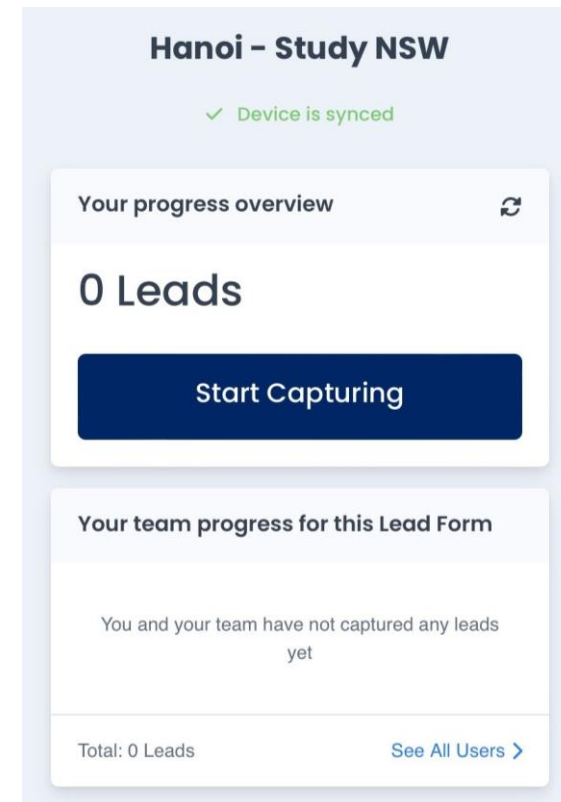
Hanoi - Study NSW

✓ Device is synced

Your progress overview

0 Leads

Start Capturing

Your team progress for this Lead Form

You and your team have not captured any leads yet

Total: 0 Leads

See All Users >